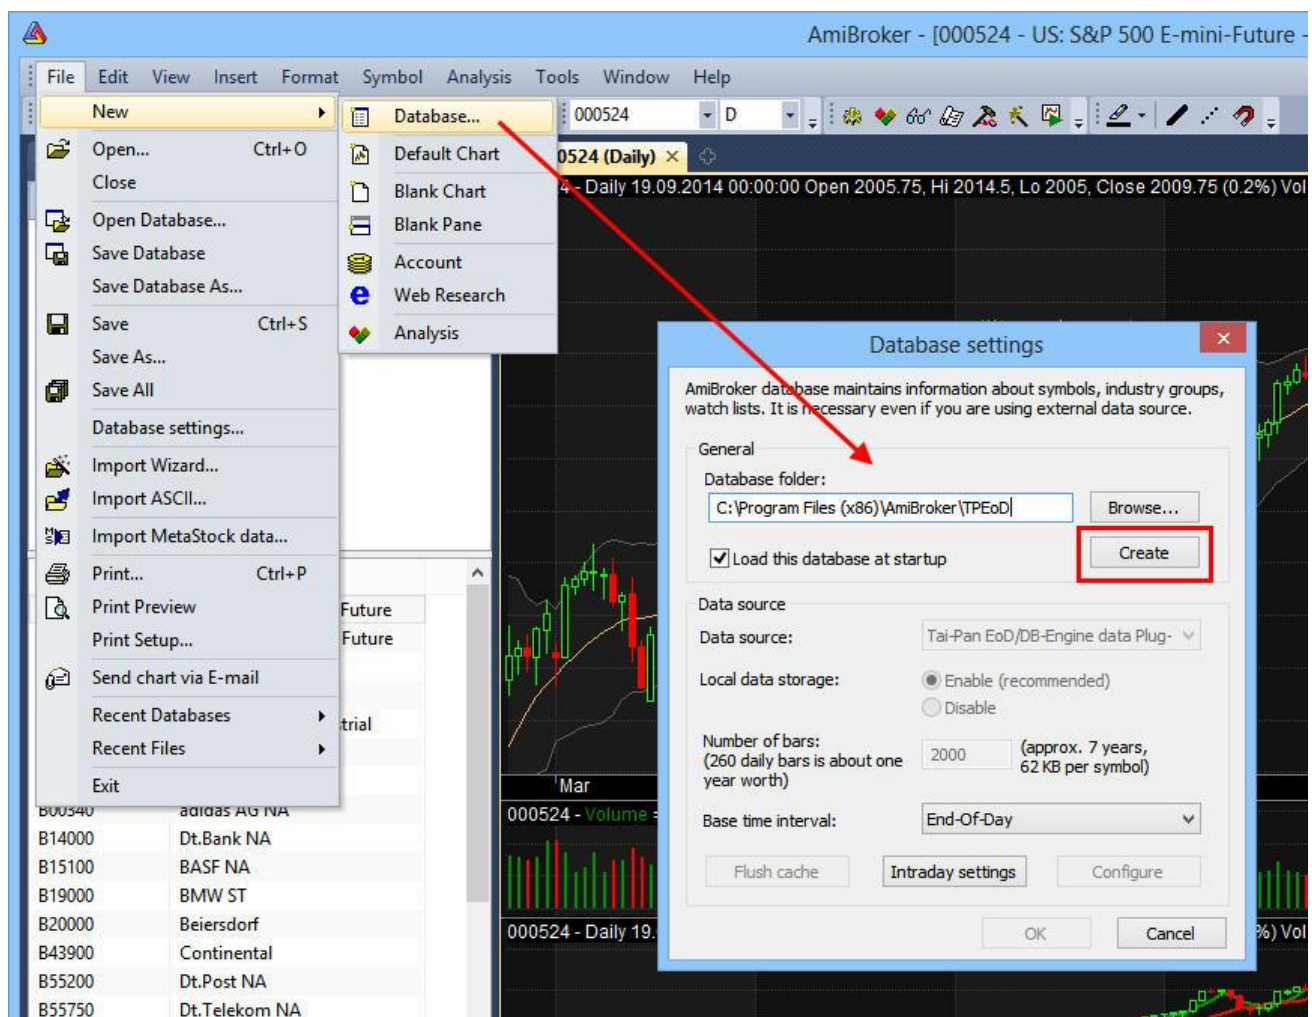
AmiBroker - [000524 - US: S&P 500 E-mini-Future -

File Edit View Insert Format Symbol Analysis Tools Window Help

New
Open... Ctrl+O
Close
Open Database...
Save Database
Save Database As...
Save Ctrl+S
Save As...
Save All
Database settings...
Import Wizard...
Import ASCII...
Import MetaStock data...
Print... Ctrl+P
Print Preview
Print Setup...
Send chart via E-mail
Recent Databases
Recent Files
Exit

Database...
Default Chart
Blank Chart
Blank Pane
Account
Web Research
Analysis

000524 D

0524 (Daily)

4 - Daily 19.09.2014 00:00:00 Open 2005.75, Hi 2014.5, Lo 2005, Close 2009.75 (0.2%) Vol

Future
Future
trial

B00540 adidas AG NA
B14000 Dt.Bank NA
B15100 BASF NA
B19000 BMW ST
B20000 Beiersdorf
B43900 Continental
B55200 Dt.Post NA
B55750 Dt.Telekom NA

Mar
000524 - Volume
000524 - Daily 19.
%) Vol

Database settings

AmiBroker database maintains information about symbols, industry groups, watch lists. It is necessary even if you are using external data source.

General
Database folder:
C:\Program Files (x86)\AmiBroker\TPEoD
Browse...
Load this database at startup
Create

Data source
Data source: Tai-Pan EoD/DB-Engine data Plug-
Local data storage: Enable (recommended)
Disable
Number of bars:
(260 daily bars is about one year worth)
2000
(approx. 7 years, 62 KB per symbol)
Base time interval: End-Of-Day
Flush cache
Intraday settings
Configure
OK
Cancel